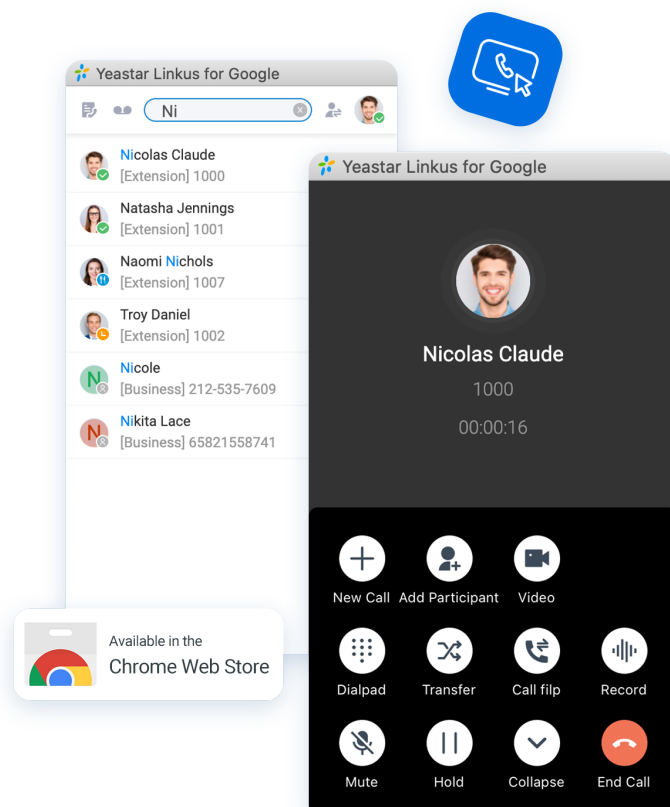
Yeastar Linkus for Google

Ni

Nicolas Claude
[Extension] 1000

Natasha Jennings
[Extension] 1001

Naomi Nichols
[Extension] 1007

Troy Daniel
[Extension] 1002

N Nicole
[Business] 212-535-7609

N Nikita Lace
[Business] 65821558741

Available in the
Chrome Web Store

Yeastar Linkus for Google

Nicolas Claude
1000
00:00:16

New Call
Add Participant
Video
Dialpad
Transfer
Call filp
Record
Mute
Hold
Collapse
End Call